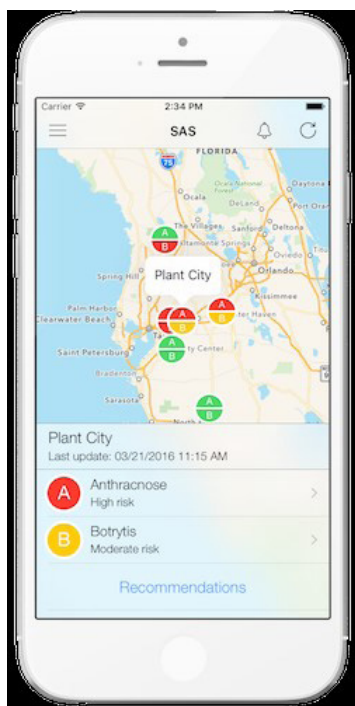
Carrier
2:34 PM
SAS
75
FLORIDA
Ocala
DeLand
Port Orange
The Villages
Altamonte Springs
Spring Hill
Orlando
Oviedo
Plant City
Kissimmee
Palm Harbor
Clearwater Beach
Winter Haven
Saint Petersburg
Bradenton
Sarasota
A
B
A
B
A
B
A
B
A
B
A
B
Plant City
Last update: 03/21/2016 11:15 AM
A
Anthracnose
High risk
B
Botrytis
Moderate risk
Recommendations